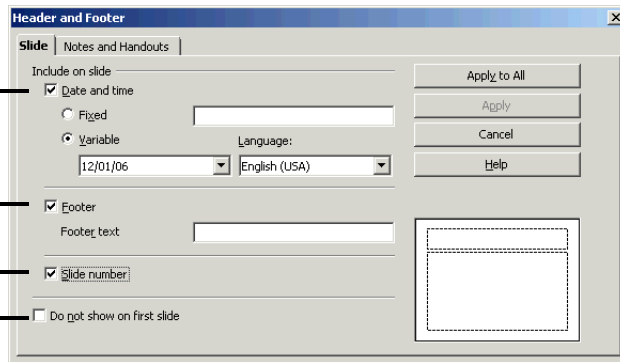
Header and Footer

Slide | Notes and Handouts

Include on slide

Date and time

Fixed

Variable

Language:

12/01/06

English (USA)

Footer

Footer text

Slide number

Do not show on first slide

Apply to All

Apply

Cancel

Help